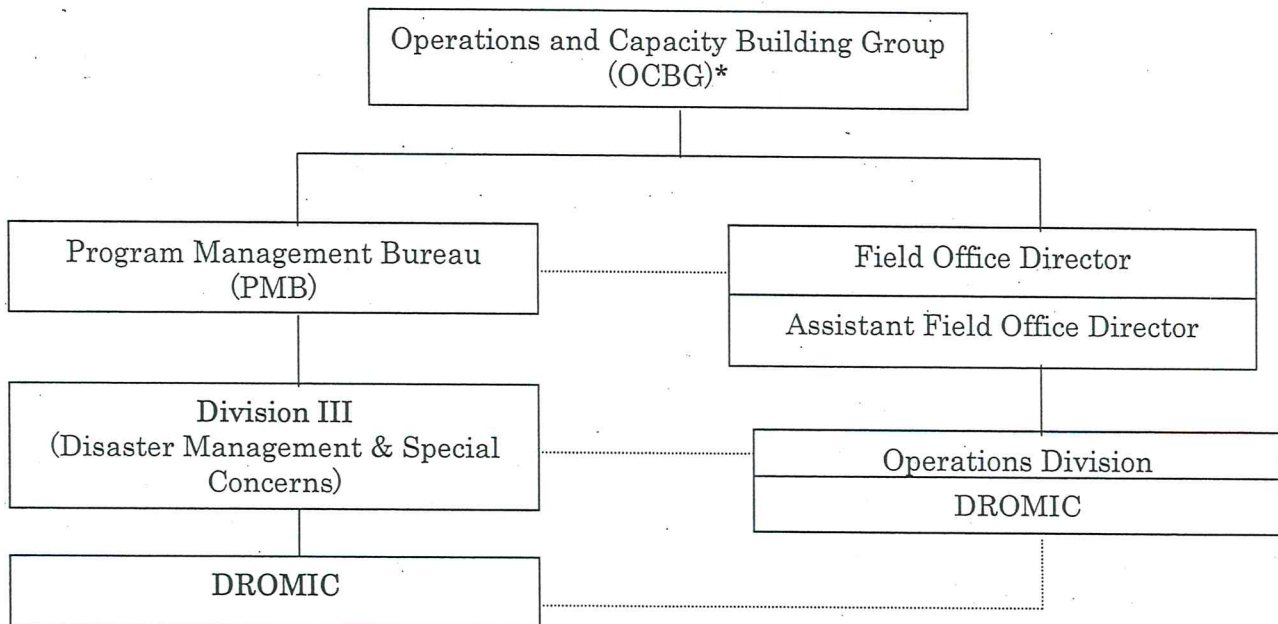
Operations and Capacity Building Group (OCBG)*

Program Management Bureau (PMB)

Field Office Director

Assistant Field Office Director

Division III (Disaster Management & Special Concerns)

Operations Division

DROMIC

DROMIC